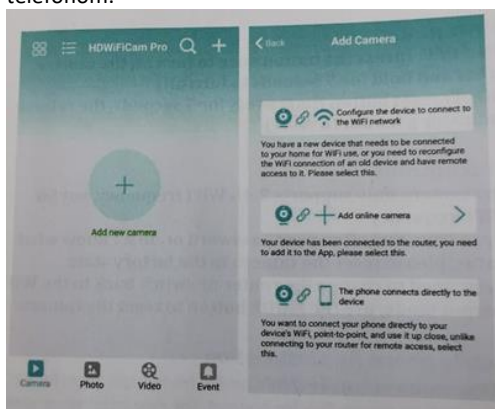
telefonom:

HDWiFiCam Pro

Add new camera

Camera Photo Video Event

Back Add Camera

Configure the device to connect to the WiFi network

You have a new device that needs to be connected to your home for WiFi use, or you need to reconfigure the WiFi connection of an old device and have remote access to it. Please select this.

Add online camera

Your device has been connected to the router, you need to add it to the App, please select this.

The phone connects directly to the device

You want to connect your phone directly to your device's WiFi, point-to-point, and use it up close, unlike connecting to your router for remote access, select this.